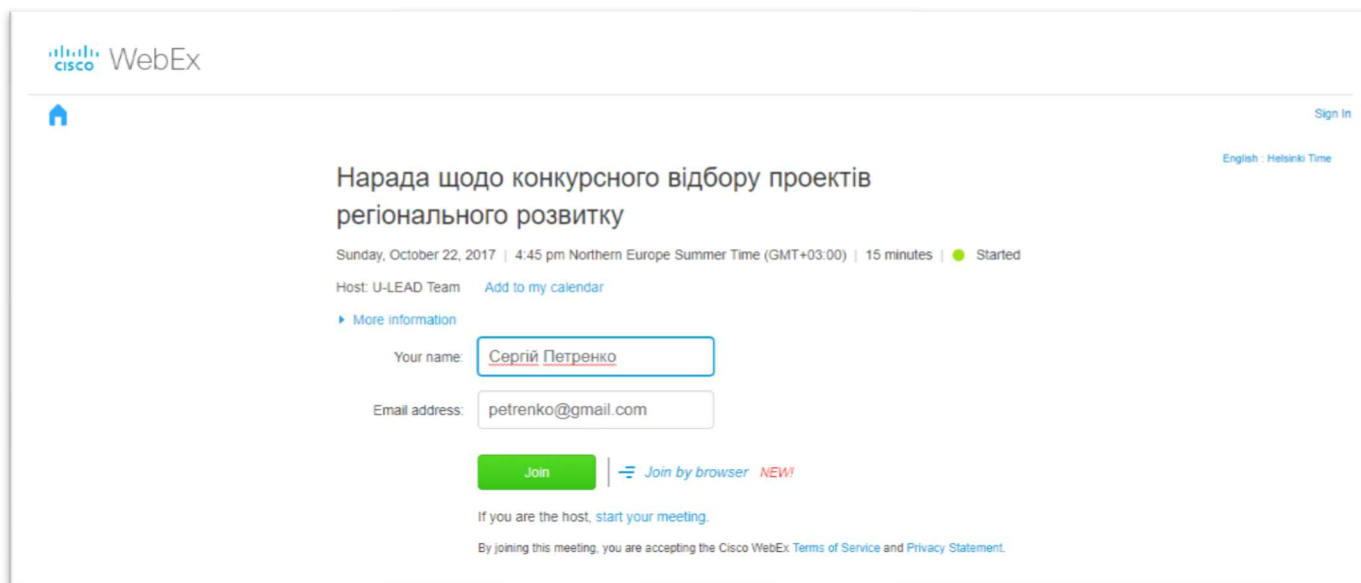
cisco WebEx

Sign In

English : Helsinki Time

Нарада щодо конкурсного відбору проектів регіонального розвитку

Sunday, October 22, 2017 | 4:45 pm Northern Europe Summer Time (GMT+03:00) | 15 minutes | Started

Host: U-LEAD Team Add to my calendar

More information

Your name: Сергій Петренко

Email address: petrenko@gmail.com

Join | Join by browser NEW!

If you are the host, start your meeting.

By joining this meeting, you are accepting the Cisco WebEx Terms of Service and Privacy Statement.